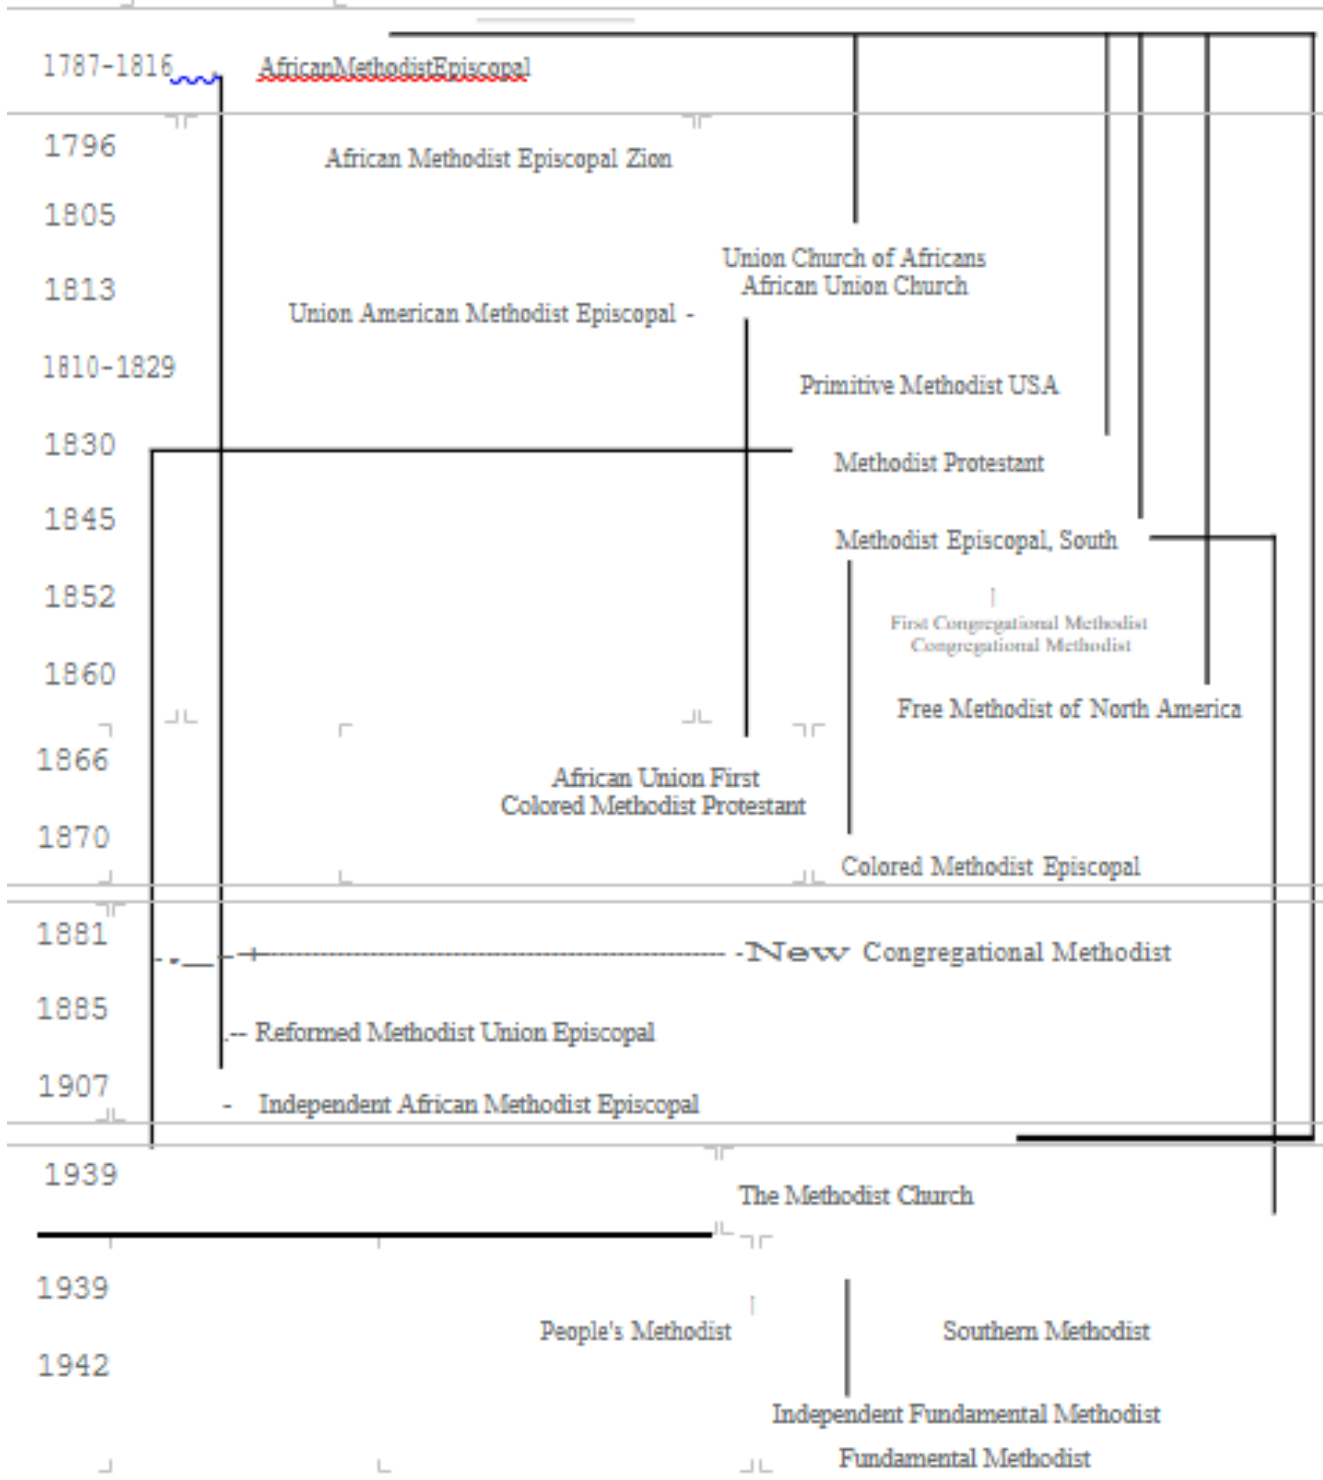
1787-1816 AfricanMethodistEpiscopal

1796 African Methodist Episcopal Zion

1805

Union Church of Africans
African Union Church

1813 Union American Methodist Episcopal -

1810-1829 Primitive Methodist USA

1830 Methodist Protestant

1845 Methodist Episcopal, South

1852

First Congregational Methodist
Congregational Methodist

1860 Free Methodist of North America

1866

African Union First
Colored Methodist Protestant

1870 Colored Methodist Episcopal

1881 -New Congregational Methodist

1885 -- Reformed Methodist Union Episcopal

1907 - Independent African Methodist Episcopal

1939 The Methodist Church

1939

People's Methodist

Southern Methodist

1942

Independent Fundamental Methodist

Fundamental Methodist